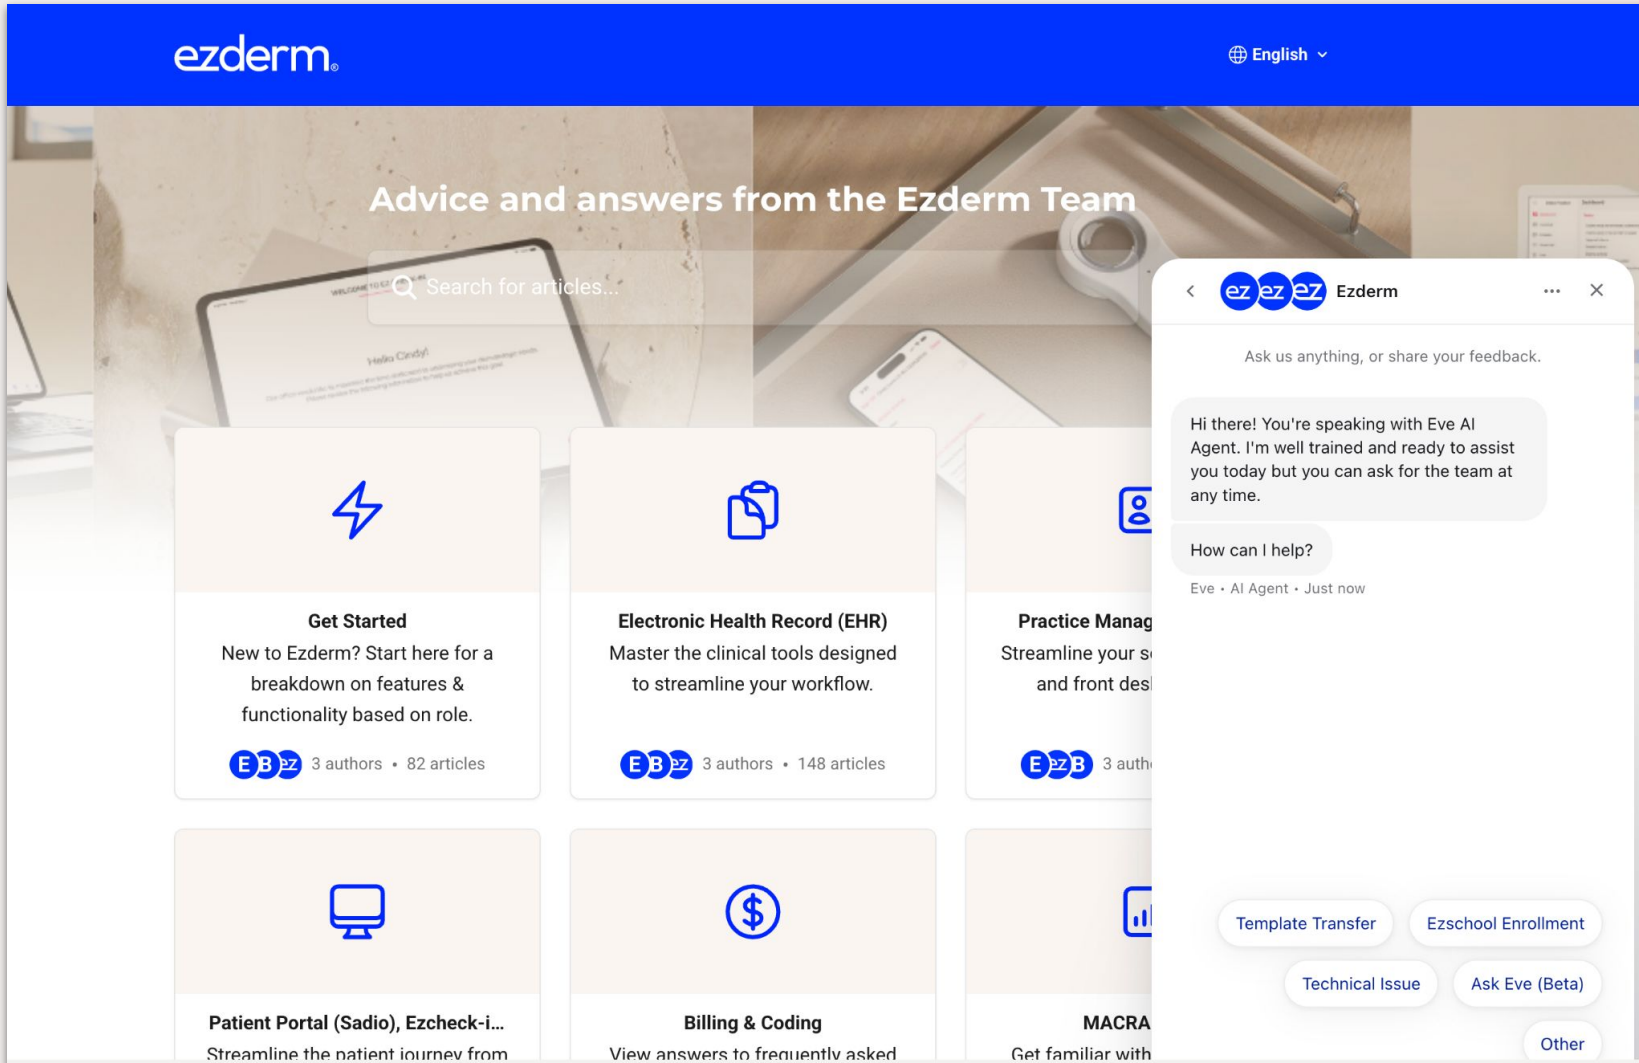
ezderm.

English

Advice and answers from the Ezderm Team

Search for articles...

Get Started
New to Ezderm? Start here for a breakdown on features & functionality based on role.
E B ez 3 authors • 82 articles

Electronic Health Record (EHR)
Master the clinical tools designed to streamline your workflow.
E B ez 3 authors • 148 articles

Practice Manag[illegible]
Streamline your s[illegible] and front des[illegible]
E ez B 3 auth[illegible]

Patient Portal (Sadio), Ezcheck-i...
Streamline the patient journey from

Billing & Coding
View answers to frequently asked

MACRA
Get familiar with

ez ez ez Ezderm

Ask us anything, or share your feedback.

Hi there! You're speaking with Eve AI Agent. I'm well trained and ready to assist you today but you can ask for the team at any time.

How can I help?

Eve • AI Agent • Just now

Template Transfer
Ezschool Enrollment
Technical Issue
Ask Eve (Beta)
Other